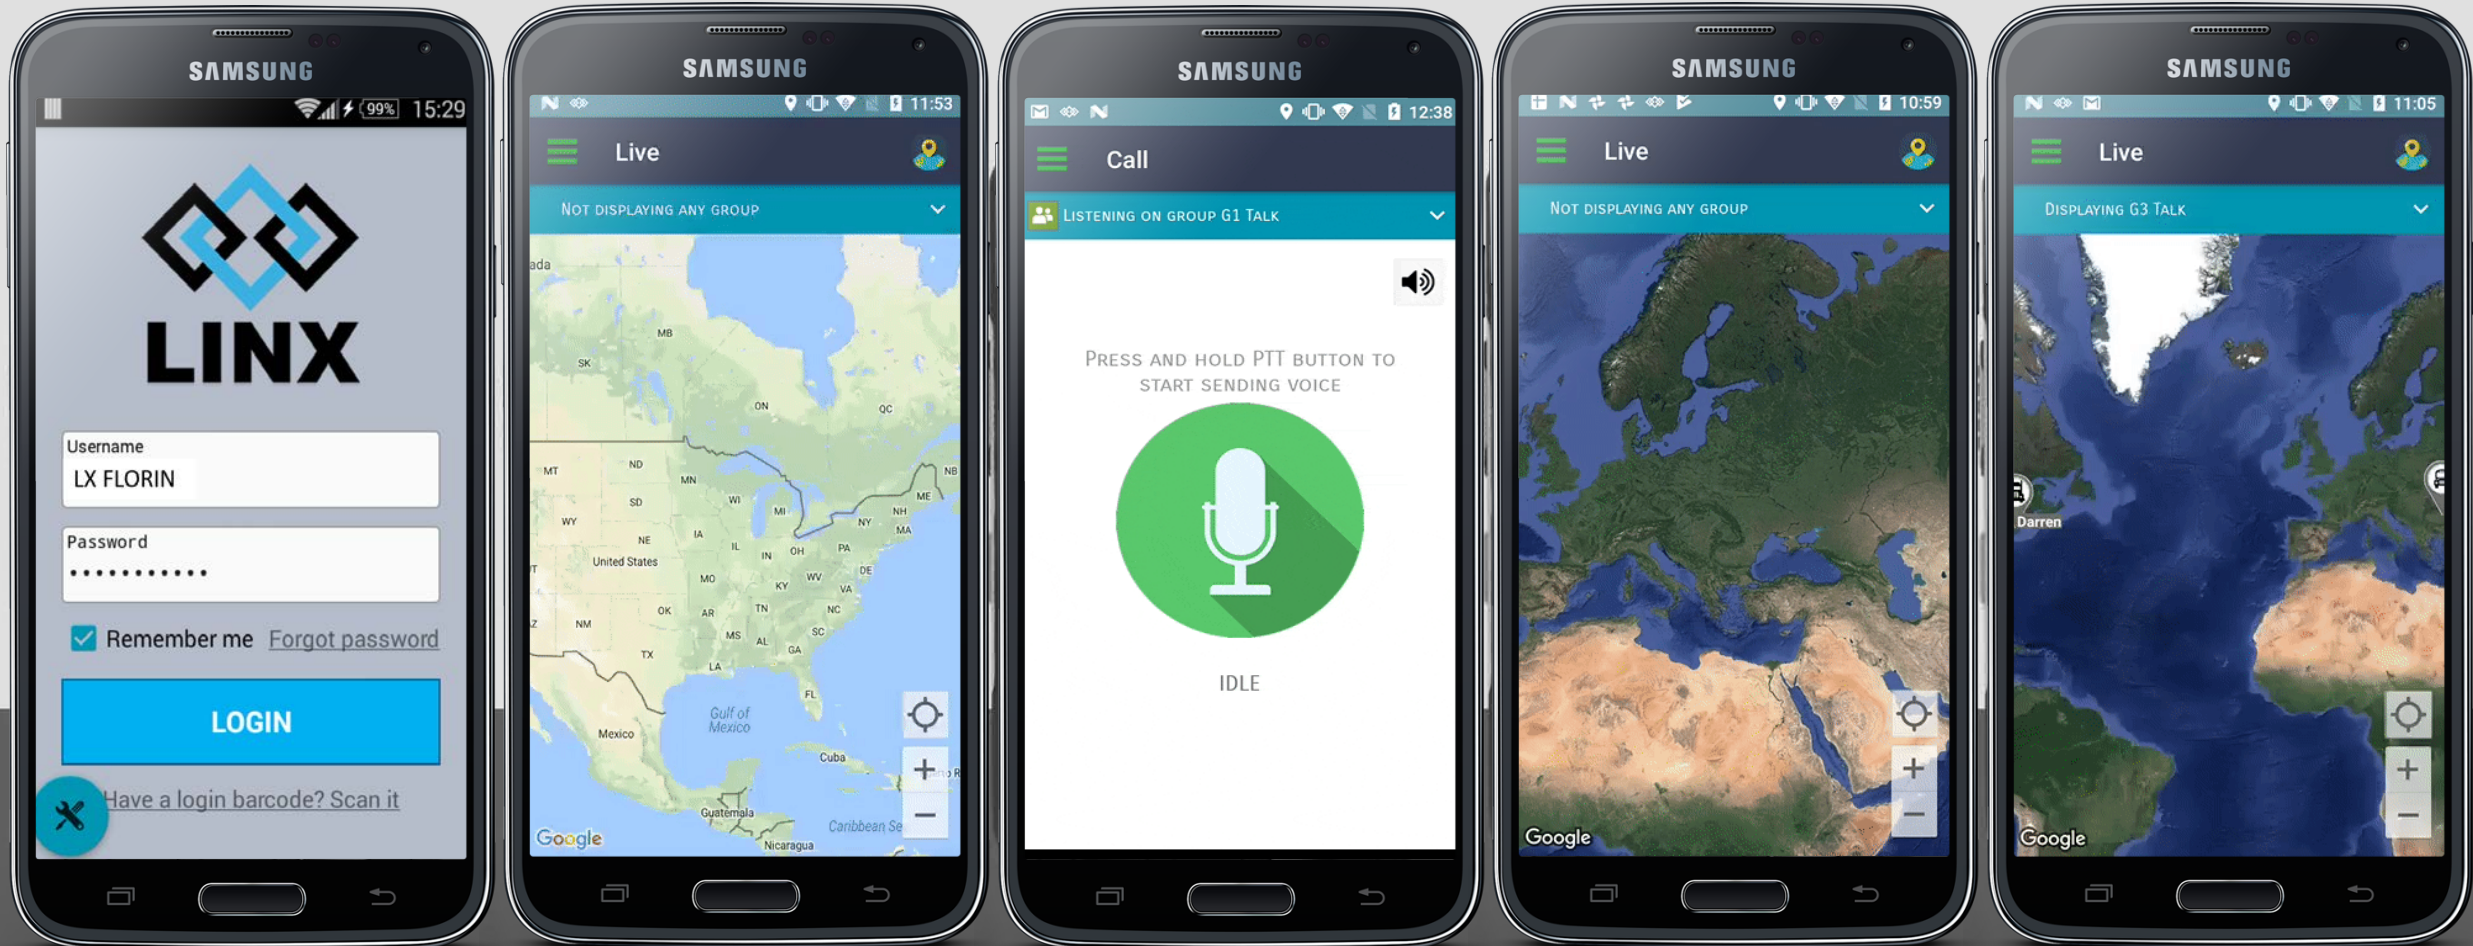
SAMSUNG

99% 15:29

LINX

Username
LX FLORIN

Password
•••••••••••

Remember me Forgot password

LOGIN

Have a login barcode? Scan it

SAMSUNG

11:53

Live

Not displaying any group

ada
MB
SK
ON
QC
MT
ND
MN
WI
MI
NB
ME
SD
WY
NE
IA
NY
NH
MA
United States
IL
IN
OH
PA
MO
KY
WV
DE
VA
OK
AR
TN
NC
NM
MS
AL
SC
TX
GA
LA
FL
Mexico
Gulf of Mexico
Cuba
Guatemala
Caribbean Se
Nicaragua
Google

+
−

SAMSUNG

12:38

Call

Listening on group G1 Talk

Press and hold PTT button to start sending voice

IDLE

SAMSUNG

10:59

Live

Not displaying any group

Google

+
−

SAMSUNG

11:05

Live

Displaying G3 Talk

Darren

Google

+
−